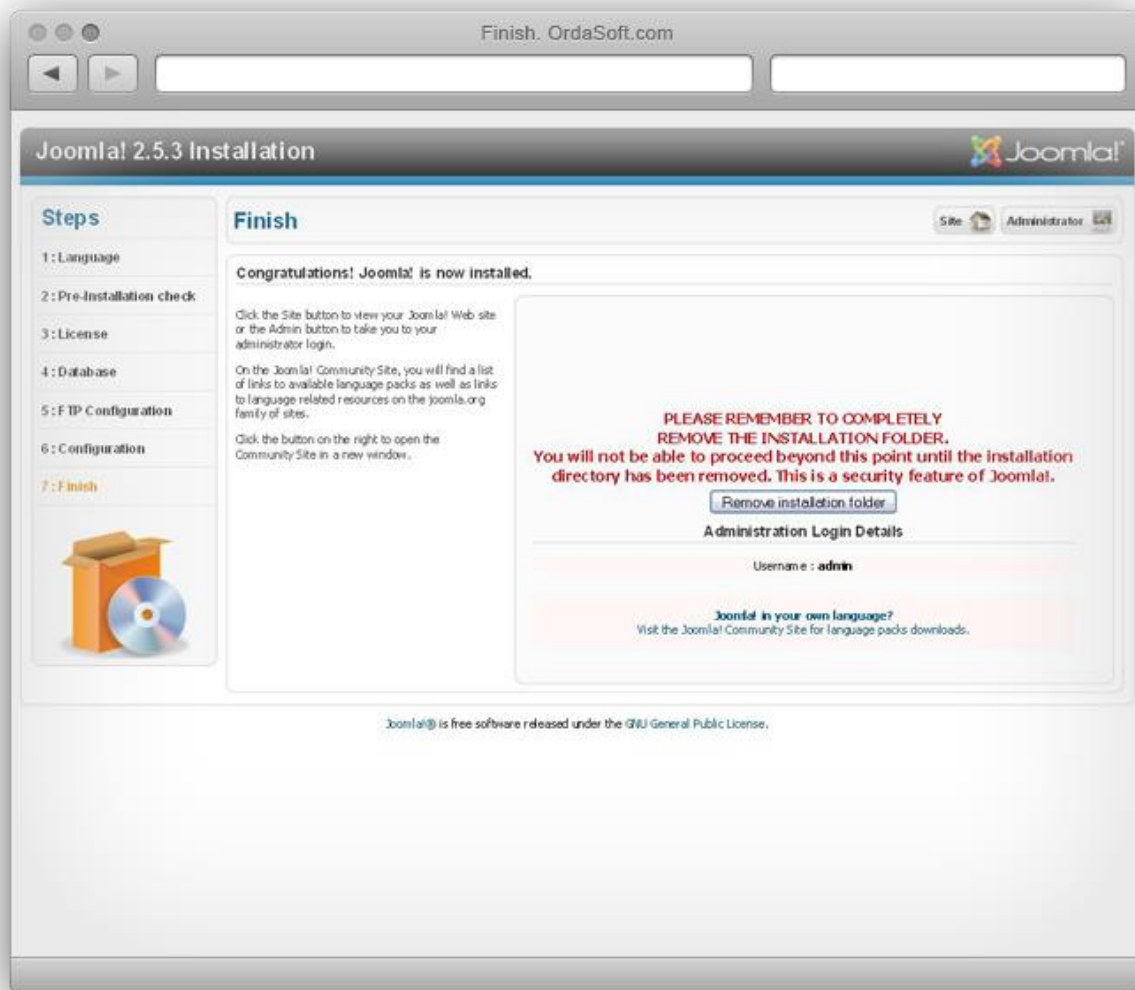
Finish. OrdaSoft.com

Joomla! 2.5.3 Installation

Joomla!

Steps

1 : Language

2 : Pre-Installation check

3 : License

4 : Database

5 : FTP Configuration

6 : Configuration

7 : Finish

Finish

Site

Administrator

Congratulations! Joomla! is now installed.

Click the Site button to view your Joomla! Web site or the Admin button to take you to your administrator login.

On the Joomla! Community Site, you will find a list of links to available language packs as well as links to language related resources on the joomla.org family of sites.

Click the button on the right to open the Community Site in a new window.

PLEASE REMEMBER TO COMPLETELY REMOVE THE INSTALLATION FOLDER.
You will not be able to proceed beyond this point until the installation directory has been removed. This is a security feature of Joomla!.

Remove installation folder

Administration Login Details

Username : admin

Joomla! in your own language?
Visit the Joomla! Community Site for language packs downloads.

Joomla!® is free software released under the GNU General Public License.